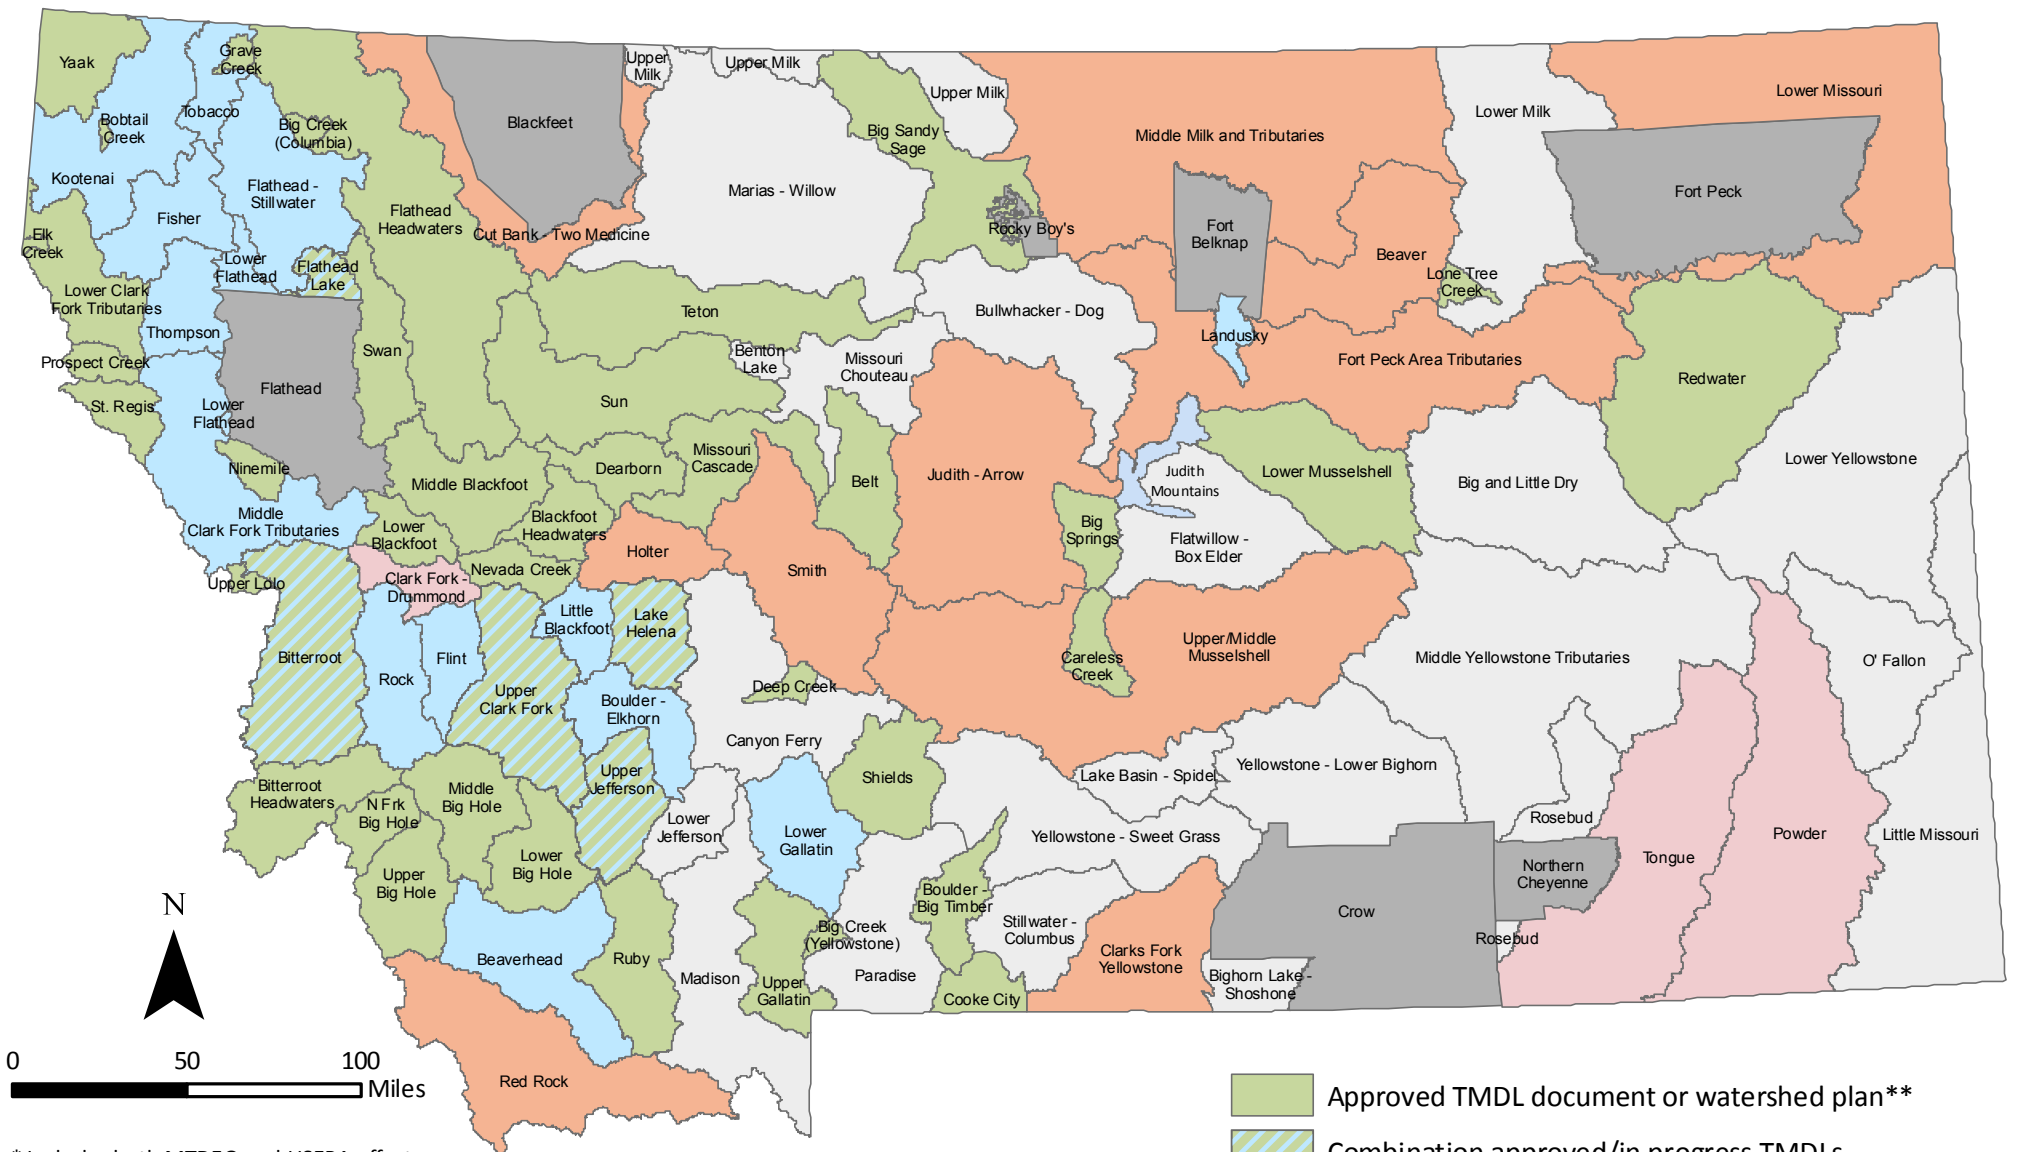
Yaak
Grave Creek
Bobtail Creek
Tobacco
Big Creek (Columbia)
Kootenai
Flathead - Stillwater
Fisher
Elk Creek
Flathead Headwaters
Lower Flathead
Flathead Lake
Lower Clark Fork Tributaries
Thompson
Prospect Creek
Swan
Flathead
St. Regis
Lower Flathead
Ninemile
Middle Clark Fork Tributaries
Upper Lolo
Blackfeet
Upper Milk
Upper Milk
Upper Milk
Big Sandy - Sage
Marias - Willow
Cut Bank - Two Medicine
Rocky Boy's
Middle Milk and Tributaries
Fort Belknap
Lower Milk
Lower Missouri
Fort Peck
Beaver
Lone Tree Creek
Landusky
Fort Peck Area Tributaries
Redwater
Teton
Bullwhacker - Dog
Benton Lake
Missouri Chouteau
Sun
Missouri Cascade
Dearborn
Middle Blackfoot
Blackfoot Headwaters
Lower Blackfoot
Belt
Judith - Arrow
Judith Mountains
Lower Musselshell
Big and Little Dry
Lower Yellowstone
Big Springs
Flatwillow - Box Elder
Holter
Smith
Clark Fork - Drummond
Nevada Creek
Little Blackfoot
Lake Helena
Bitterroot
Rock
Flint
Upper Clark Fork
Boulder - Elkhorn
Upper/Middle Musselshell
Careless Creek
Middle Yellowstone Tributaries
O' Fallon
Deep Creek
Canyon Ferry
Shields
Lake Basin - Spidel
Yellowstone - Lower Bighorn
Bitterroot Headwaters
N Frk Big Hole
Middle Big Hole
Upper Jefferson
Lower Jefferson
Lower Gallatin
Yellowstone - Sweet Grass
Rosebud
Northern Cheyenne
Tongue
Powder
Little Missouri
Upper Big Hole
Lower Big Hole
Boulder - Big Timber
Stillwater - Columbus
Big Creek (Yellowstone)
Crow
Rosebud
Beaverhead
Ruby
Madison
Upper Gallatin
Paradise
Cooke City
Clarks Fork Yellowstone
Bighorn Lake - Shoshone
Red Rock
N
0 50 100
Miles
Approved TMDL document or watershed plan**
Combination approved/in progress TMDLs